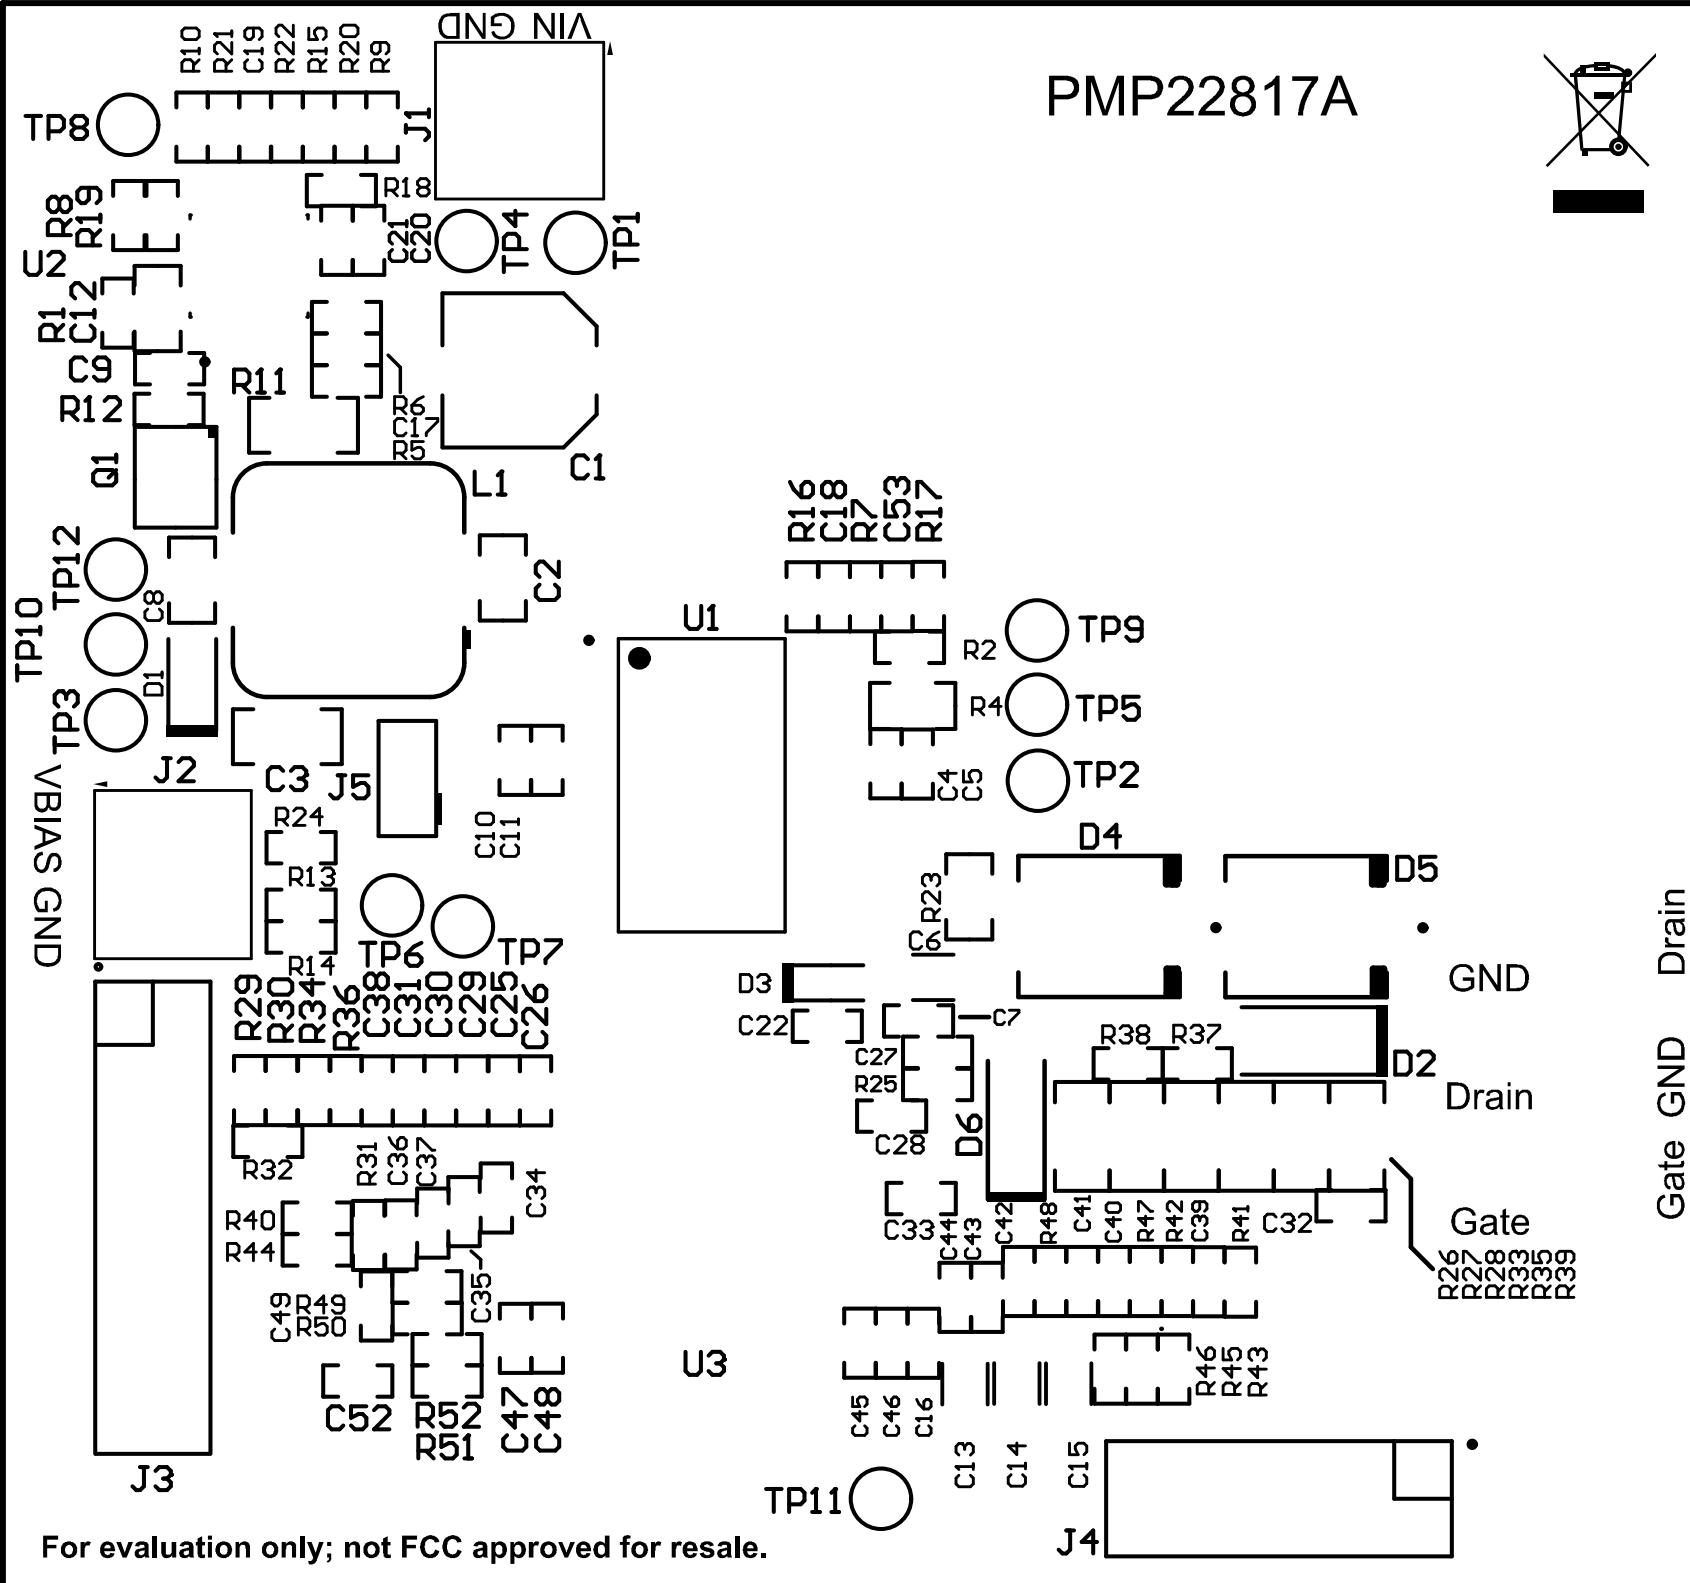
VIN GND
R10 R21 C19 R22 R15 R20 R9
PMP22817A
TP8
J1
R18
R8
R19
C21
C20
TP4
TP1
U2
R1
C12
C9
R11
R12
R6
C17
R5
C1
Q1
L1
R16 C18 R7 C53 R17
TP12
C8
C2
TP10
U1
TP9
R2
D1
R4
TP5
TP3
C4
C5
TP2
J2
C3
J5
VBIAS GND
R24
C10
C11
D4
D5
R13
R23
Drain
TP6
TP7
C6
R14
D3
GND
R29 R30 R34 R36 C38 C31 C30 C29 C25 C26
C22
C7
R38
R37
C27
D2
GND
R25
Drain
D6
C28
R32
R31 C36 C37
C34
Gate
R40
C33
C44 C43 C42 R48 C41 C40 R47 R42 C39 R41 C32
Gate
R44
R26 R27 R28 R33 R35 R39
C49
R49
R50
C35
U3
R46 R45 R43
C52
R52
R51
C47
C48
C45 C46 C16
C13
C14
C15
J3
TP11
J4
For evaluation only; not FCC approved for resale.